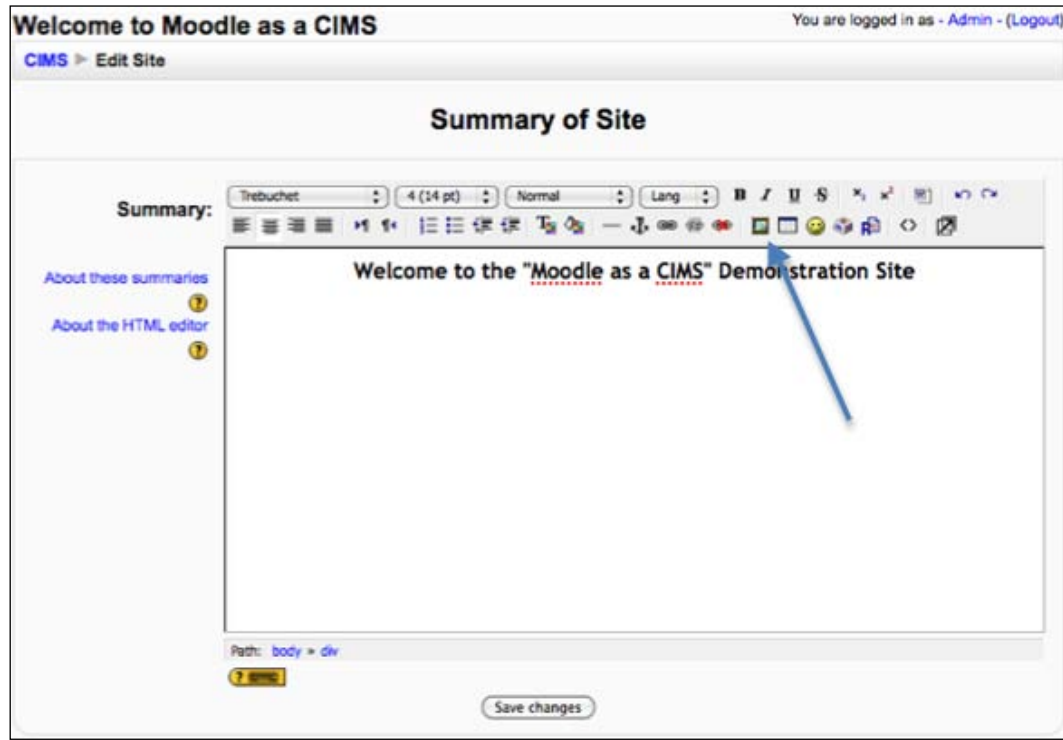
Welcome to Moodle as a CIMS

You are logged in as - Admin - (Logout)

CIMS ▶ Edit Site

Summary of Site

Summary:

Trebuchet | 4 (14 pt) | Normal | Lang | B I U S

About these summaries

About the HTML editor

Welcome to the "Moodle as a CIMS" Demonstration Site

Path: body » div

Save changes